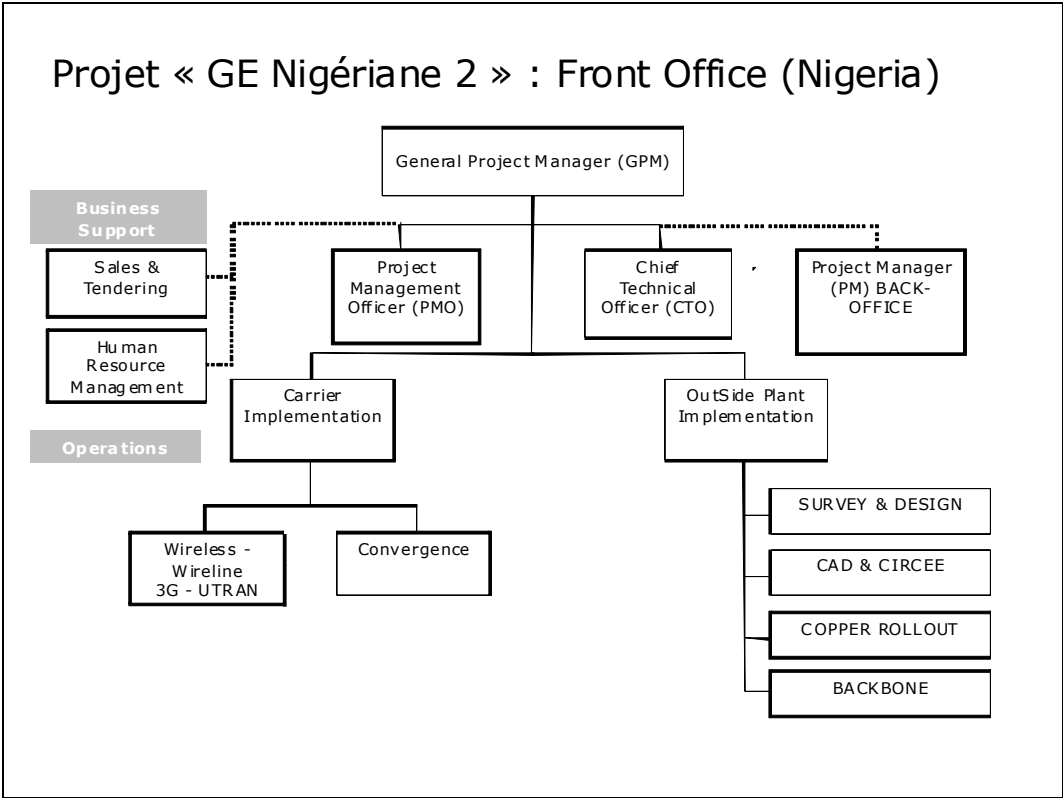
Projet « GE Nigériane 2 » : Front Office (Nigeria)

General Project Manager (GPM)

Business Support

Sales & Tendering

Human Resource Management

Project Management Officer (PMO)

Chief Technical Officer (CTO)

Project Manager (PM) BACK-OFFICE

Carrier Implementation

OutSide Plant Implementation

Operations

Wireless - Wireline 3G - UTRAN

Convergence

SURVEY & DESIGN

CAD & CIRCEE

COPPER ROLLOUT

BACKBONE